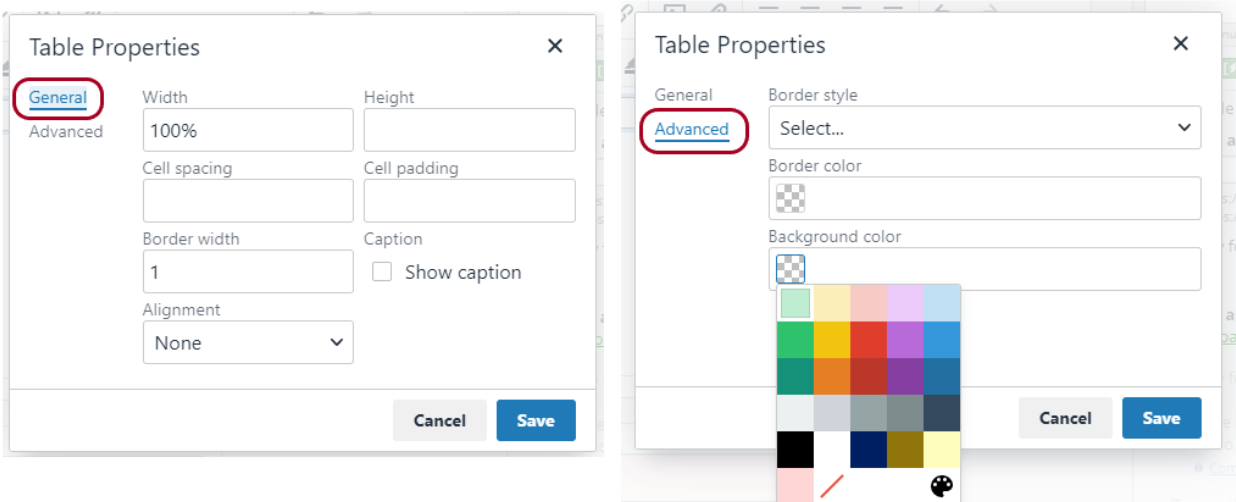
Table Properties

×

General

Advanced

Width

100%

Height

Cell spacing

Cell padding

Border width

1

Caption

Show caption

Alignment

None

Cancel

Save

Table Properties

×

General

Advanced

Border style

Select...

Border color

Background color

Cancel

Save